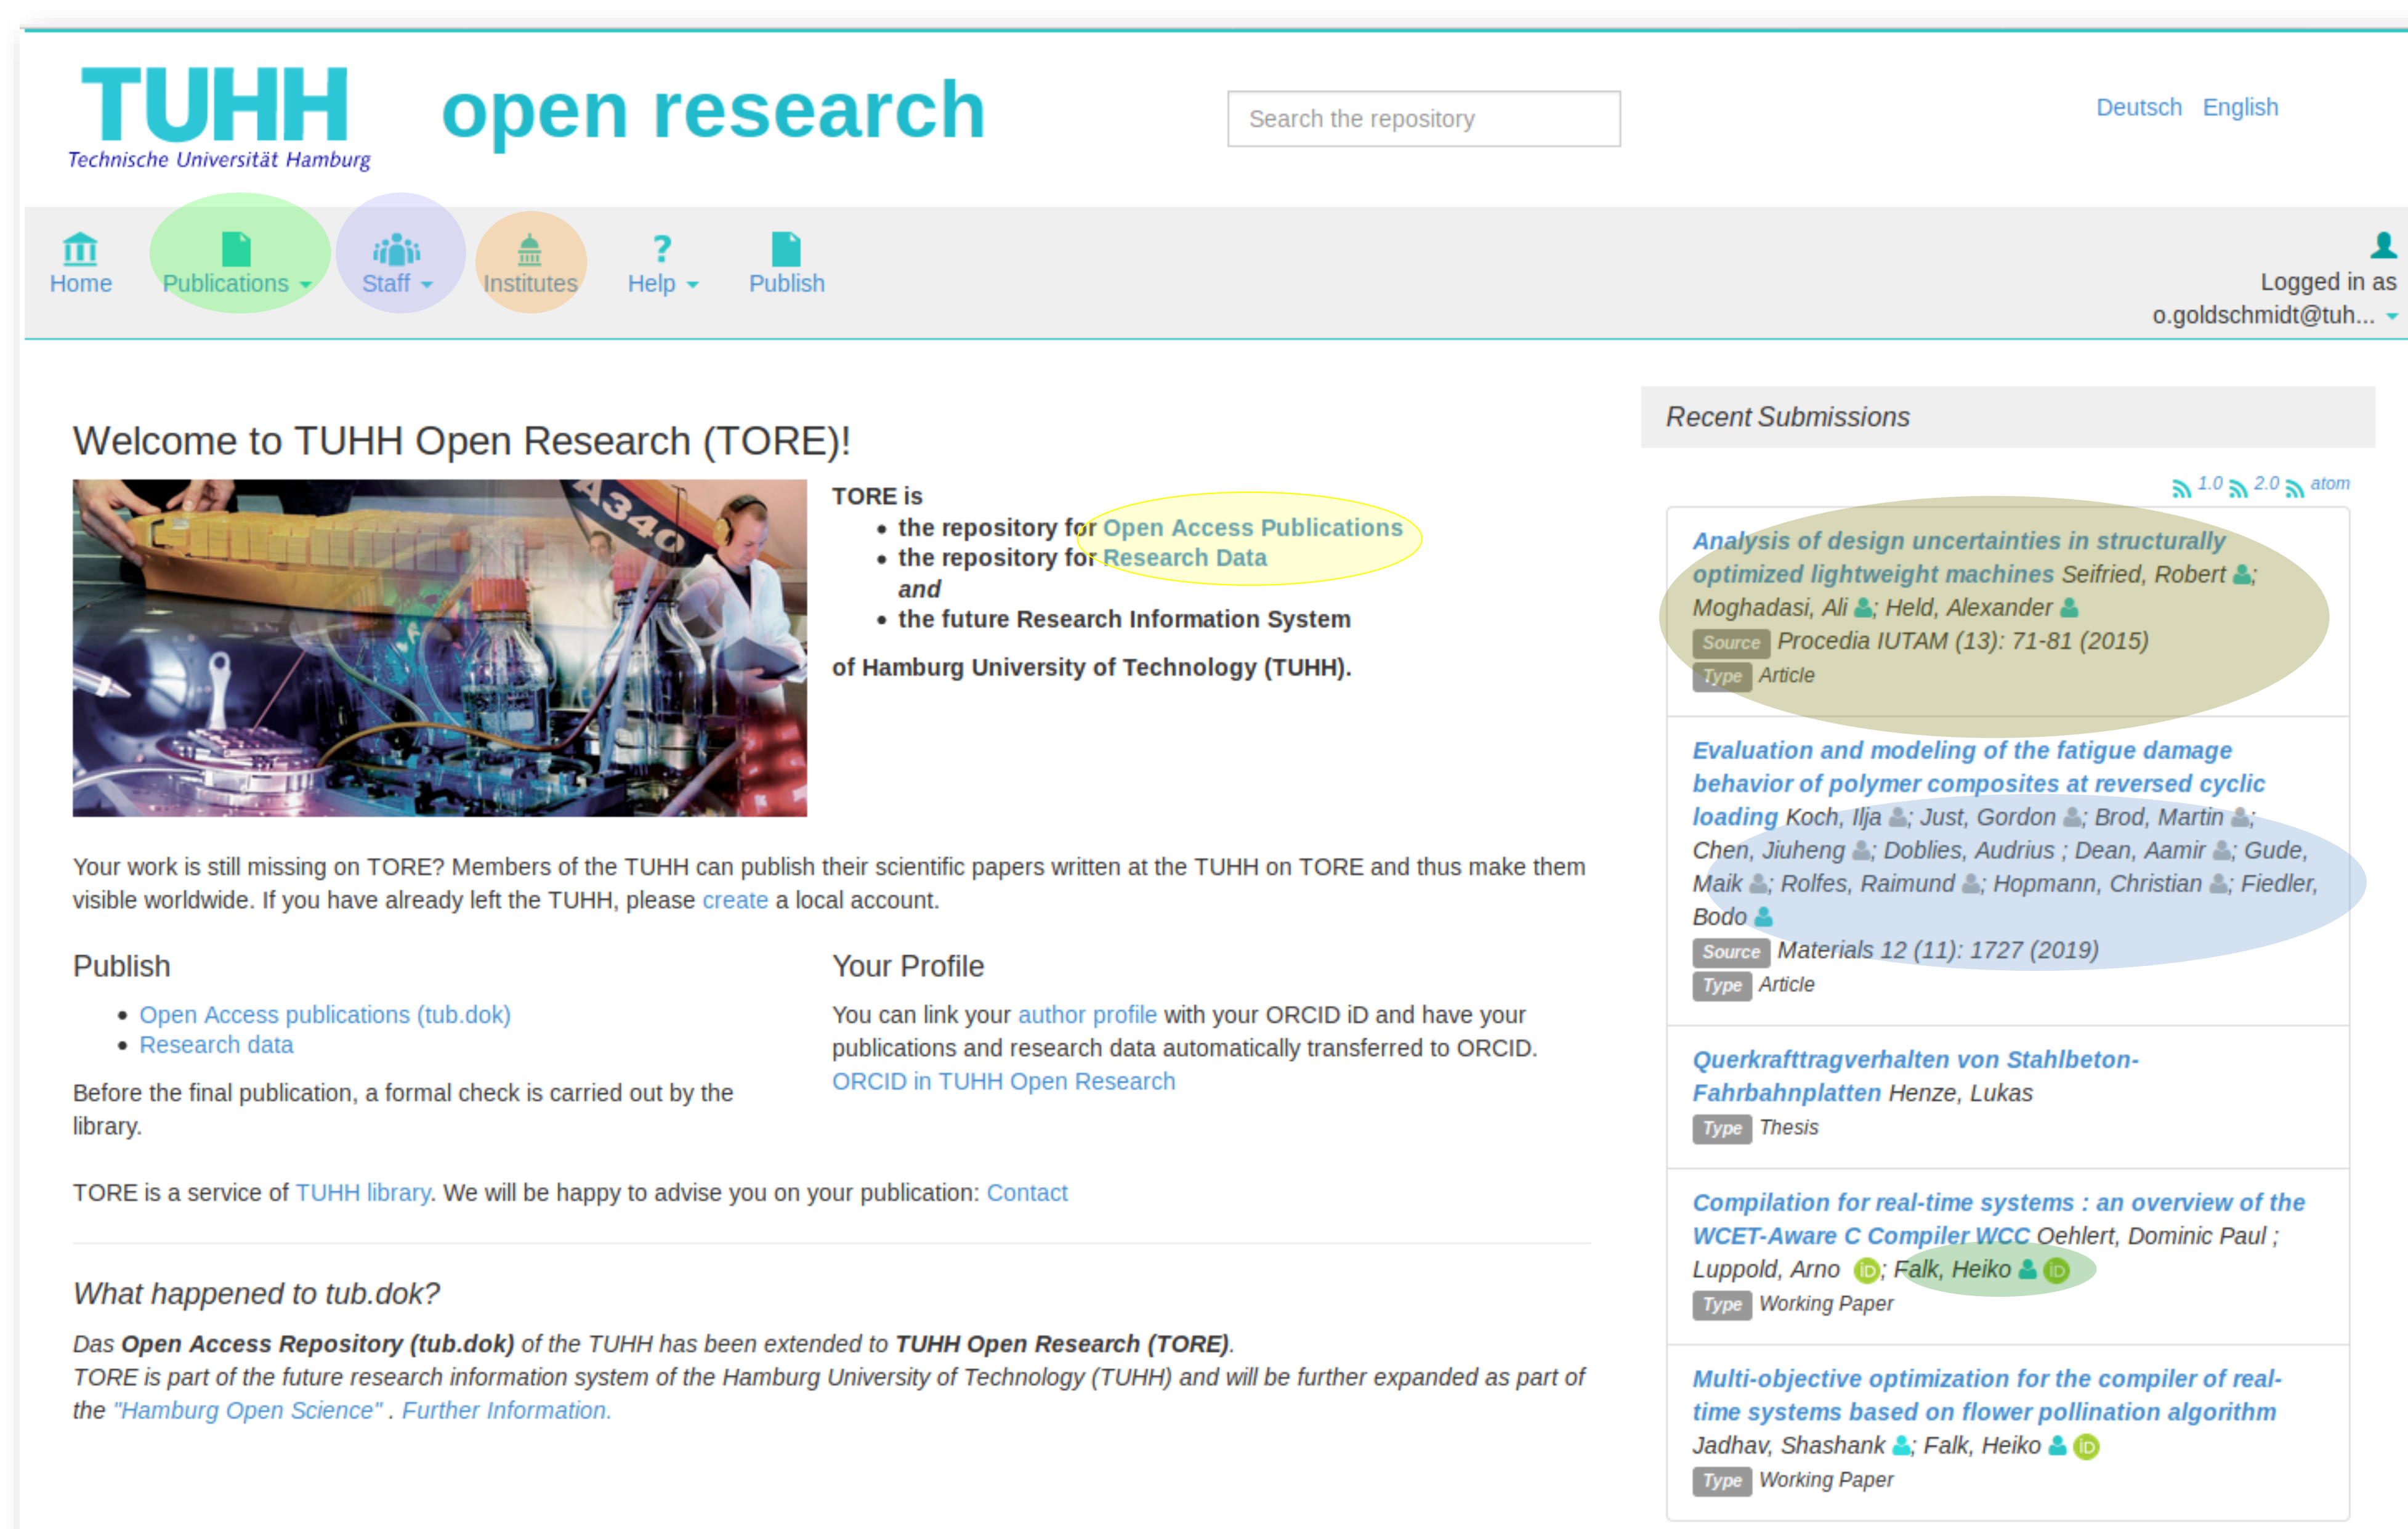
TUHH
Technische Universität Hamburg

open research

Search the repository

Deutsch English

Home Publications Staff Institutes Help Publish

Logged in as o.goldschmidt@tuh...

Welcome to TUHH Open Research (TORE)!

TORE is
- the repository for Open Access Publications
- the repository for Research Data
*and*
- the future Research Information System

of Hamburg University of Technology (TUHH).

Your work is still missing on TORE? Members of the TUHH can publish their scientific papers written at the TUHH on TORE and thus make them visible worldwide. If you have already left the TUHH, please create a local account.

Publish

- Open Access publications (tub.dok)
- Research data

Before the final publication, a formal check is carried out by the library.

Your Profile

You can link your author profile with your ORCID iD and have your publications and research data automatically transferred to ORCID.
ORCID in TUHH Open Research

TORE is a service of TUHH library. We will be happy to advise you on your publication: Contact

What happened to tub.dok?

*Das **Open Access Repository (tub.dok)** of the TUHH has been extended to **TUHH Open Research (TORE)**.*
*TORE is part of the future research information system of the Hamburg University of Technology (TUHH) and will be further expanded as part of the "Hamburg Open Science" . Further Information.*

Recent Submissions

1.0 2.0 atom

*Analysis of design uncertainties in structurally optimized lightweight machines* Seifried, Robert ; Moghadasi, Ali ; Held, Alexander
Source Procedia IUTAM (13): 71-81 (2015)
Type Article

*Evaluation and modeling of the fatigue damage behavior of polymer composites at reversed cyclic loading* Koch, Ilja ; Just, Gordon ; Brod, Martin ; Chen, Jiuheng ; Doblies, Audrius ; Dean, Aamir ; Gude, Maik ; Rolfes, Raimund ; Hopmann, Christian ; Fiedler, Bodo
Source Materials 12 (11): 1727 (2019)
Type Article

*Querkrafttragverhalten von Stahlbeton-Fahrbahnplatten* Henze, Lukas
Type Thesis

*Compilation for real-time systems : an overview of the WCET-Aware C Compiler WCC* Oehlert, Dominic Paul ; Luppold, Arno ; Falk, Heiko
Type Working Paper

*Multi-objective optimization for the compiler of real-time systems based on flower pollination algorithm* Jadhav, Shashank ; Falk, Heiko
Type Working Paper